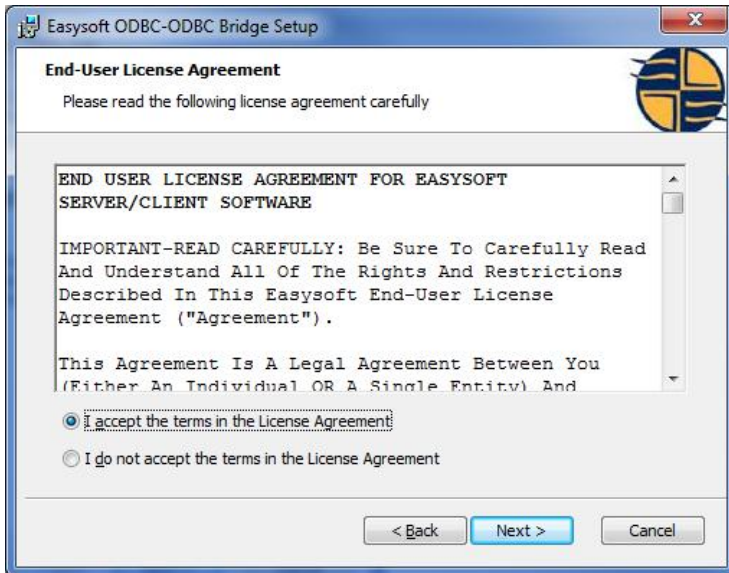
Easysoft ODBC-ODBC Bridge Setup

End-User License Agreement

Please read the following license agreement carefully

END USER LICENSE AGREEMENT FOR EASYSOFT SERVER/CLIENT SOFTWARE

IMPORTANT-READ CAREFULLY: Be Sure To Carefully Read And Understand All Of The Rights And Restrictions Described In This Easysoft End-User License Agreement ("Agreement").

This Agreement Is A Legal Agreement Between You (Either An Individual OR A Single Entity) And

I accept the terms in the License Agreement

I do not accept the terms in the License Agreement

< Back

Next >

Cancel